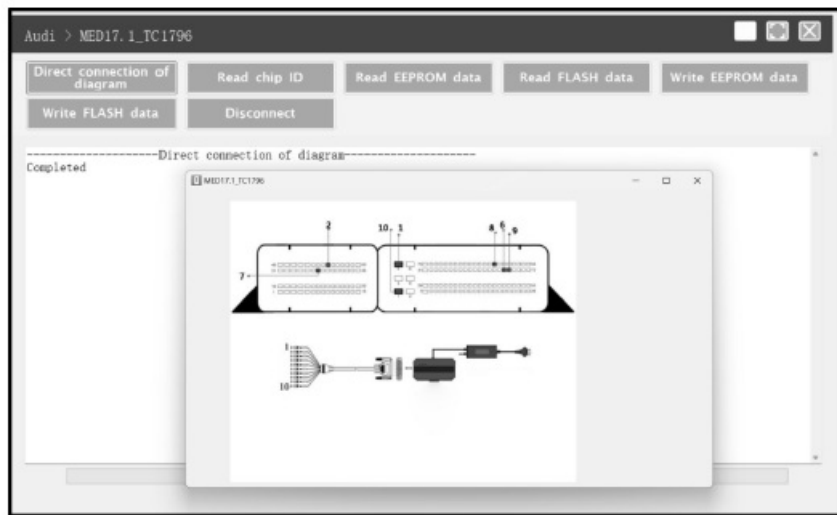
Audi > MED17.1_TC1796

Direct connection of diagram
Read chip ID
Read EEPROM data
Read FLASH data
Write EEPROM data
Write FLASH data
Disconnect

--------------------Direct connection of diagram--------------------
Completed

MED17.1_TC1796

2
10 1
4 6 9
7
1
10